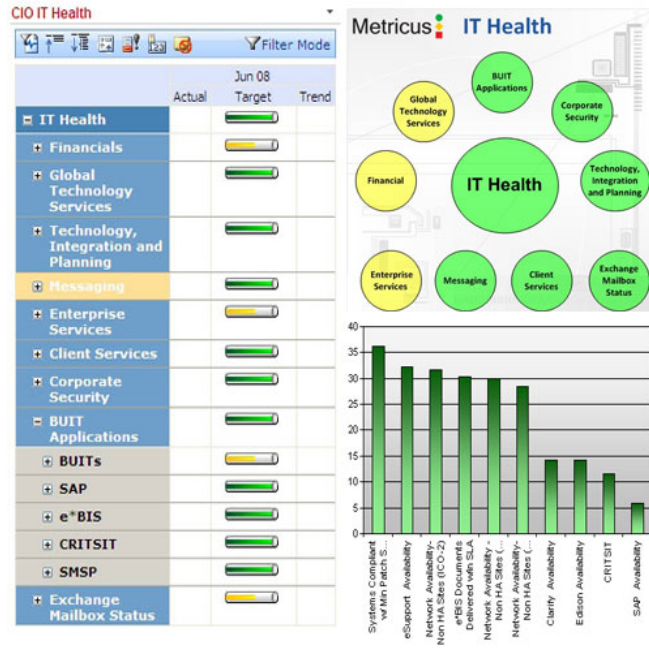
CIO IT Health

Filter Mode

| | Jun 08 | | |
|---|---|---|---|
| | Actual | Target | Trend |
| IT Health | | | |
| Financials | | | |
| Global Technology Services | | | |
| Technology, Integration and Planning | | | |
| Messaging | | | |
| Enterprise Services | | | |
| Client Services | | | |
| Corporate Security | | | |
| BUIT Applications | | | |
| BUITs | | | |
| SAP | | | |
| e*BIS | | | |
| CRITSIT | | | |
| SMSP | | | |
| Exchange Mailbox Status | | | |

Metricus IT Health

BUIT Applications

Global Technology Services

Corporate Security

Financial

IT Health

Technology, Integration and Planning

Enterprise Services

Messaging

Client Services

Exchange Mailbox Status

40
35
30
25
20
15
10
5
0

Systems Compliant w/ Min Patch S...
eSupport Availability
Network Availability-Non HA Sites (ICO-2)
e*BIS Documents Delivered w/in SLA
Network Availability - Non HA Sites (...
Network Availability-Non HA Sites (...
Clarify Availability
Edison Availability
CRITSIT
SAP Availability